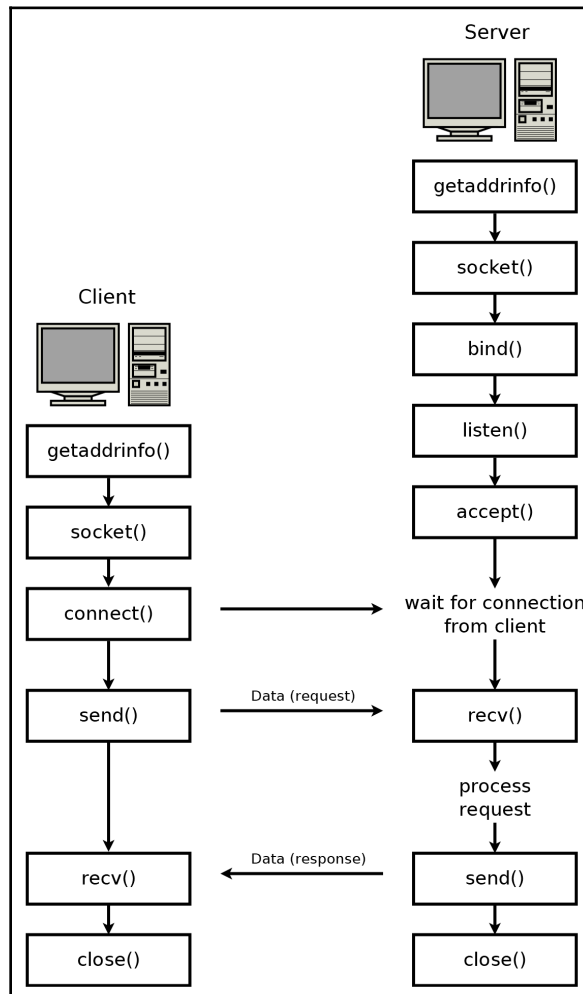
Server

getaddrinfo()

socket()

bind()

listen()

accept()

wait for connection from client

recv()

process request

send()

close()

Client

getaddrinfo()

socket()

connect()

send()

recv()

close()

Data (request)

Data (response)